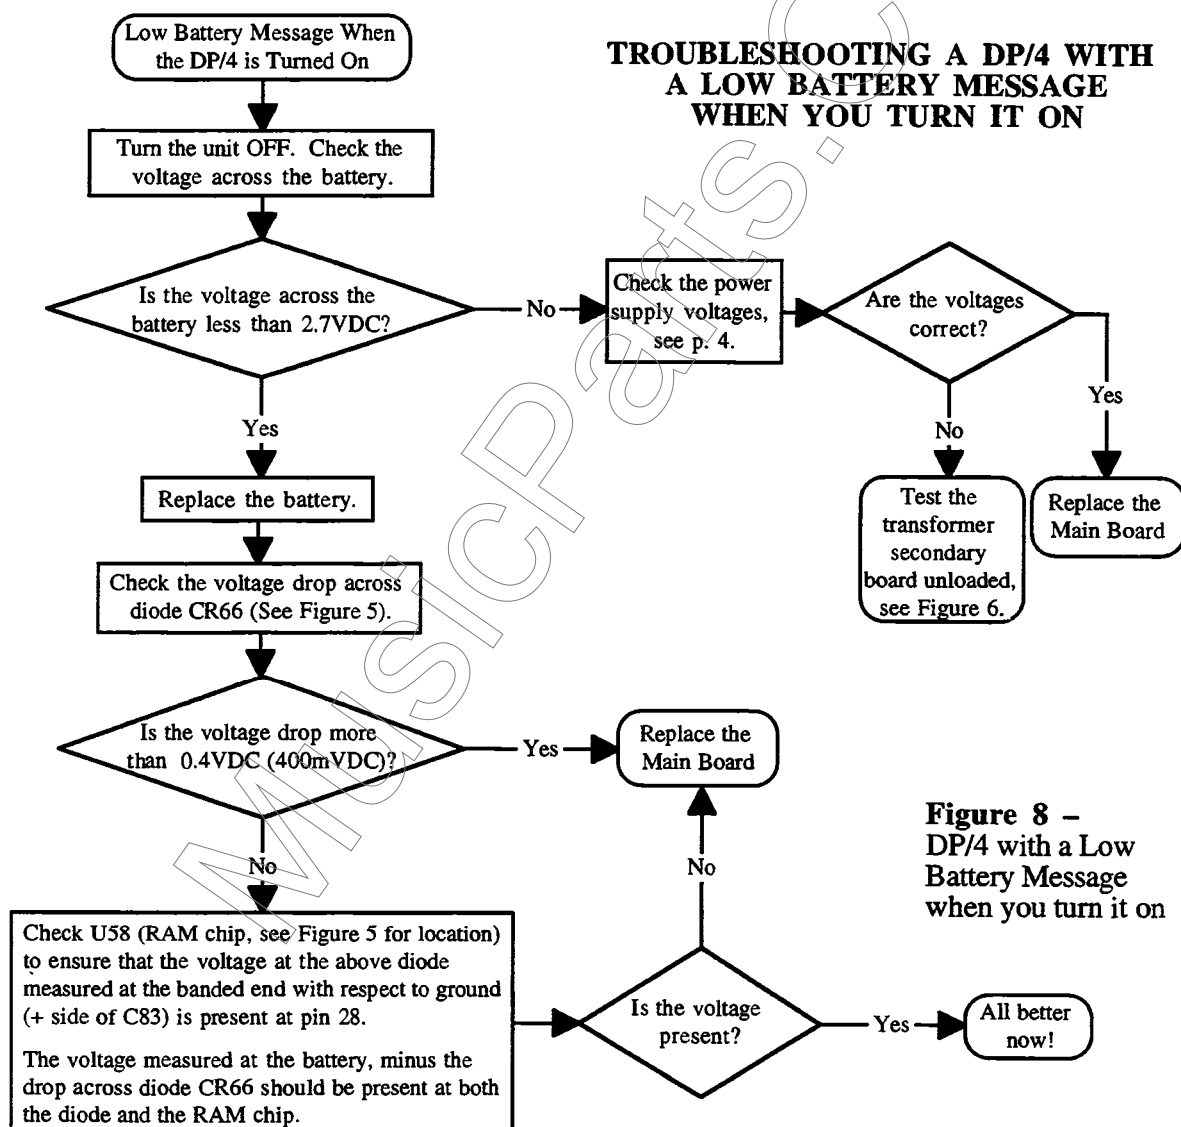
Low Battery Message When the DP/4 is Turned On

TROUBLESHOOTING A DP/4 WITH A LOW BATTERY MESSAGE WHEN YOU TURN IT ON

Turn the unit OFF. Check the voltage across the battery.

Is the voltage across the battery less than 2.7VDC?

No

Check the power supply voltages, see p. 4.

Are the voltages correct?

Yes

No

Test the transformer secondary board unloaded, see Figure 6.

Replace the Main Board

Yes

Replace the battery.

Check the voltage drop across diode CR66 (See Figure 5).

Is the voltage drop more than 0.4VDC (400mVDC)?

Yes

Replace the Main Board

No

Figure 8 – DP/4 with a Low Battery Message when you turn it on

No

Check U58 (RAM chip, see Figure 5 for location) to ensure that the voltage at the above diode measured at the banded end with respect to ground (+ side of C83) is present at pin 28.

The voltage measured at the battery, minus the drop across diode CR66 should be present at both the diode and the RAM chip.

Is the voltage present?

Yes

All better now!